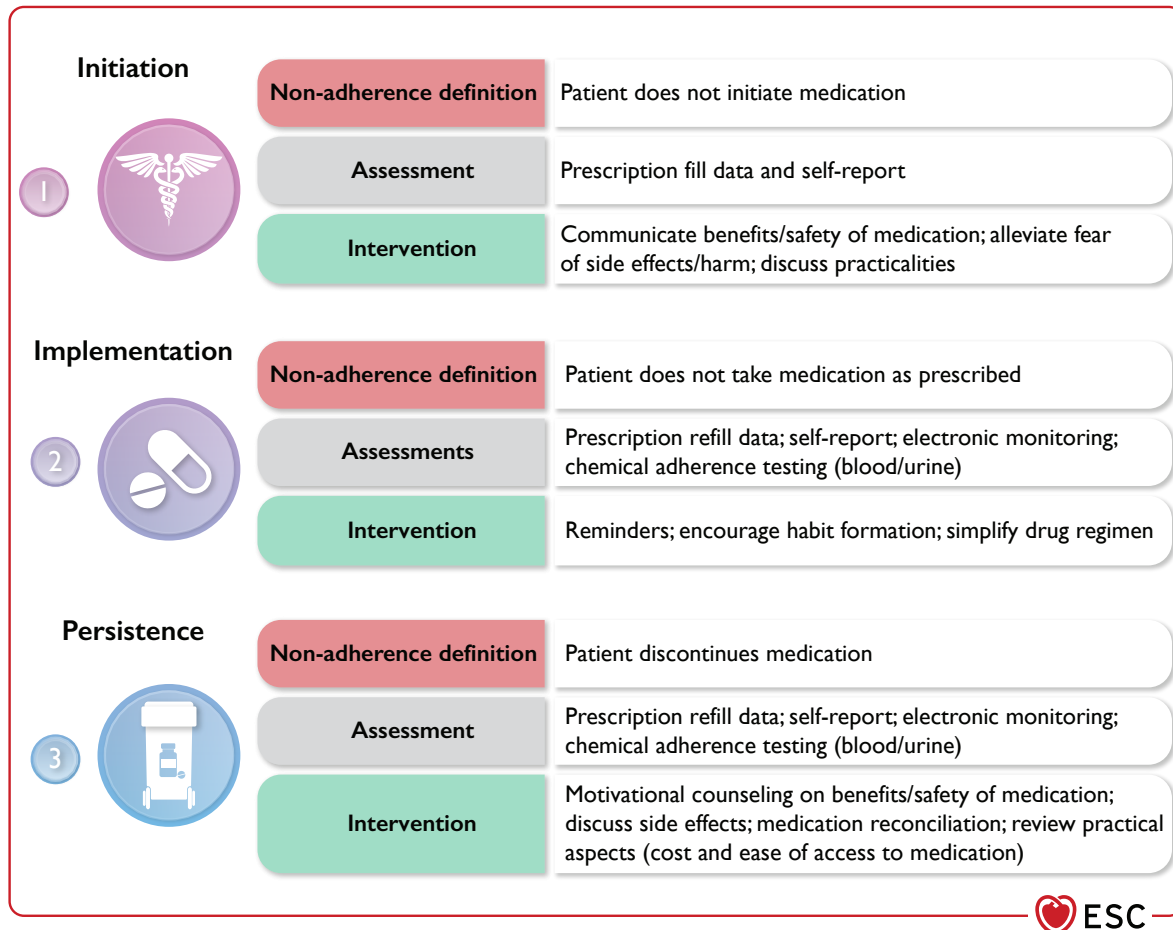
Initiation

1

| Non-adherence definition | Patient does not initiate medication |
|---|---|
| Assessment | Prescription fill data and self-report |
| Intervention | Communicate benefits/safety of medication; alleviate fear of side effects/harm; discuss practicalities |

Implementation

2

| Non-adherence definition | Patient does not take medication as prescribed |
|---|---|
| Assessments | Prescription refill data; self-report; electronic monitoring; chemical adherence testing (blood/urine) |
| Intervention | Reminders; encourage habit formation; simplify drug regimen |

Persistence

3

| Non-adherence definition | Patient discontinues medication |
|---|---|
| Assessment | Prescription refill data; self-report; electronic monitoring; chemical adherence testing (blood/urine) |
| Intervention | Motivational counseling on benefits/safety of medication; discuss side effects; medication reconciliation; review practical aspects (cost and ease of access to medication) |

ESC